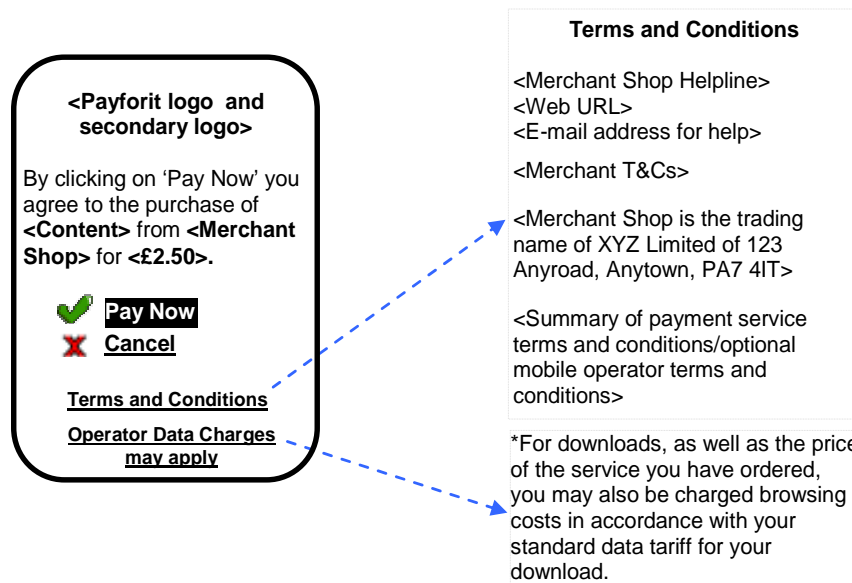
<Payforit logo and secondary logo>

By clicking on 'Pay Now' you agree to the purchase of **<Content>** from **<Merchant Shop>** for **<£2.50>.**

Pay Now
Cancel

Terms and Conditions

Operator Data Charges may apply

**Terms and Conditions**

<Merchant Shop Helpline>
<Web URL>
<E-mail address for help>

<Merchant T&Cs>

<Merchant Shop is the trading name of XYZ Limited of 123 Anyroad, Anytown, PA7 4IT>

<Summary of payment service terms and conditions/optional mobile operator terms and conditions>

*For downloads, as well as the price of the service you have ordered, you may also be charged browsing costs in accordance with your standard data tariff for your download.